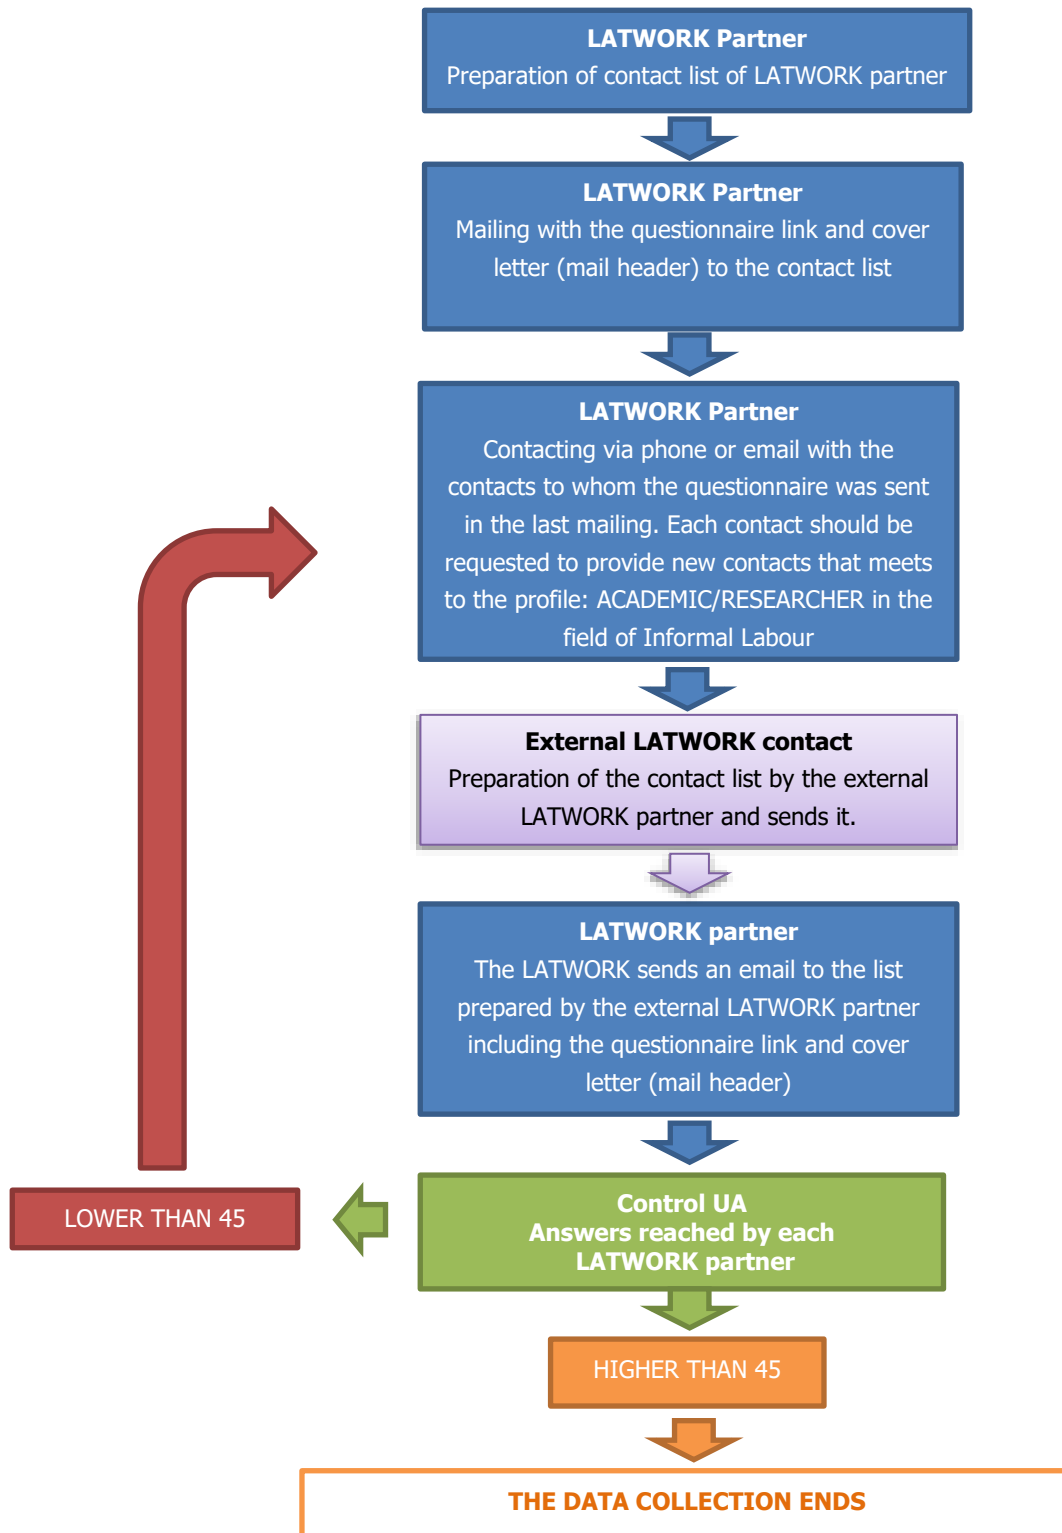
LATWORK Partner
Preparation of contact list of LATWORK partner

LATWORK Partner
Mailing with the questionnaire link and cover letter (mail header) to the contact list

LATWORK Partner
Contacting via phone or email with the contacts to whom the questionnaire was sent in the last mailing. Each contact should be requested to provide new contacts that meets to the profile: ACADEMIC/RESEARCHER in the field of Informal Labour

External LATWORK contact
Preparation of the contact list by the external LATWORK partner and sends it.

LATWORK partner
The LATWORK sends an email to the list prepared by the external LATWORK partner including the questionnaire link and cover letter (mail header)

LOWER THAN 45

Control UA
Answers reached by each LATWORK partner

HIGHER THAN 45

THE DATA COLLECTION ENDS